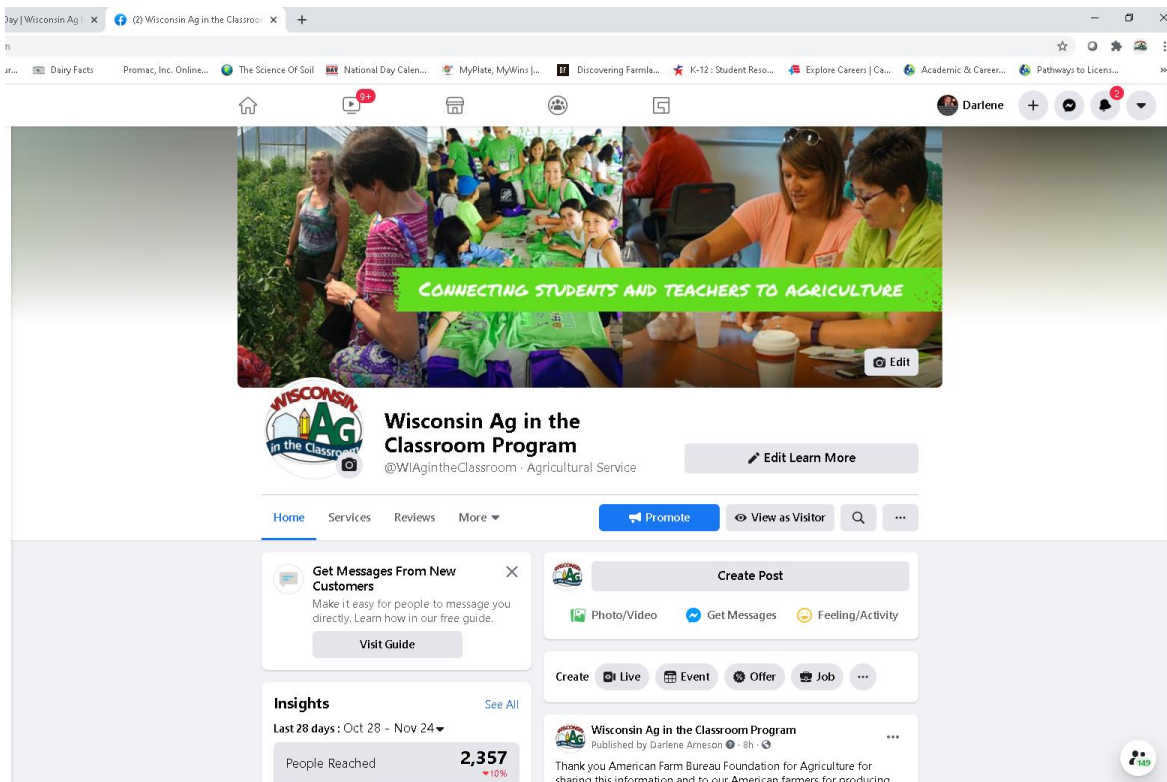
Day | Wisconsin Ag i ×
(2) Wisconsin Ag in the Classroo ×
+

Dairy Facts
Promac, Inc. Online...
The Science Of Soil
National Day Calen...
MyPlate, MyWins |...
Discovering Farmla...
K-12 : Student Reso...
Explore Careers | Ca...
Academic & Career...
Pathways to Licens...

9+
Darlene
2

CONNECTING STUDENTS AND TEACHERS TO AGRICULTURE
Edit

WISCONSIN AG in the Classroom

Wisconsin Ag in the Classroom Program
@WIAgintheClassroom · Agricultural Service
Edit Learn More

Home
Services
Reviews
More
Promote
View as Visitor
...

Get Messages From New Customers
Make it easy for people to message you directly. Learn how in our free guide.
Visit Guide

Create Post
Photo/Video
Get Messages
Feeling/Activity

Create
Live
Event
Offer
Job
...

Insights
See All
Last 28 days : Oct 28 - Nov 24
People Reached
2,357
10%

Wisconsin Ag in the Classroom Program
Published by Darlene Arneson · 8h ·
Thank you American Farm Bureau Foundation for Agriculture for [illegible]

149